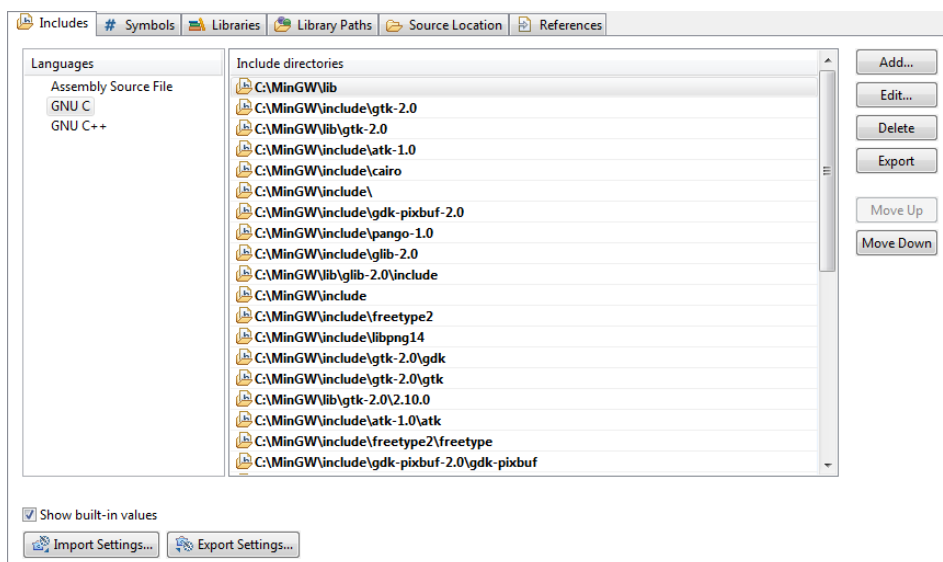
Includes | # Symbols | Libraries | Library Paths | Source Location | References

| Languages |
|---|
| Assembly Source File |
| GNU C |
| GNU C++ |

| Include directories |
|---|
| C:\MinGW\lib |
| C:\MinGW\include\gtk-2.0 |
| C:\MinGW\lib\gtk-2.0 |
| C:\MinGW\include\atk-1.0 |
| C:\MinGW\include\cairo |
| C:\MinGW\include\ |
| C:\MinGW\include\gdk-pixbuf-2.0 |
| C:\MinGW\include\pango-1.0 |
| C:\MinGW\include\glib-2.0 |
| C:\MinGW\lib\glib-2.0\include |
| C:\MinGW\include |
| C:\MinGW\include\freetype2 |
| C:\MinGW\include\libpng14 |
| C:\MinGW\include\gtk-2.0\gdk |
| C:\MinGW\include\gtk-2.0\gtk |
| C:\MinGW\lib\gtk-2.0\2.10.0 |
| C:\MinGW\include\atk-1.0\atk |
| C:\MinGW\include\freetype2\freetype |
| C:\MinGW\include\gdk-pixbuf-2.0\gdk-pixbuf |

Add...
Edit...
Delete
Export
Move Up
Move Down

Show built-in values

Import Settings... Export Settings...